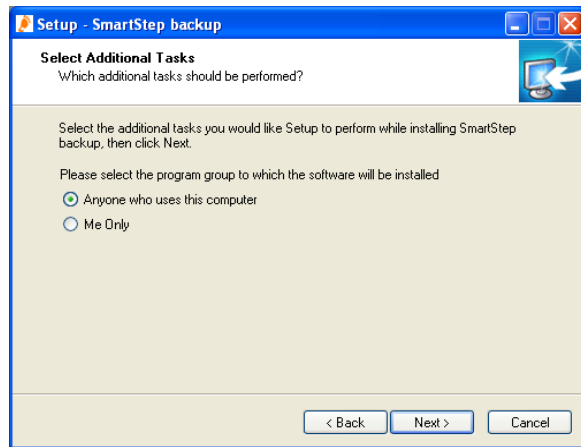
Setup - SmartStep backup

Select Additional Tasks
Which additional tasks should be performed?

Select the additional tasks you would like Setup to perform while installing SmartStep backup, then click Next.

Please select the program group to which the software will be installed

Anyone who uses this computer

Me Only

< Back
Next >
Cancel